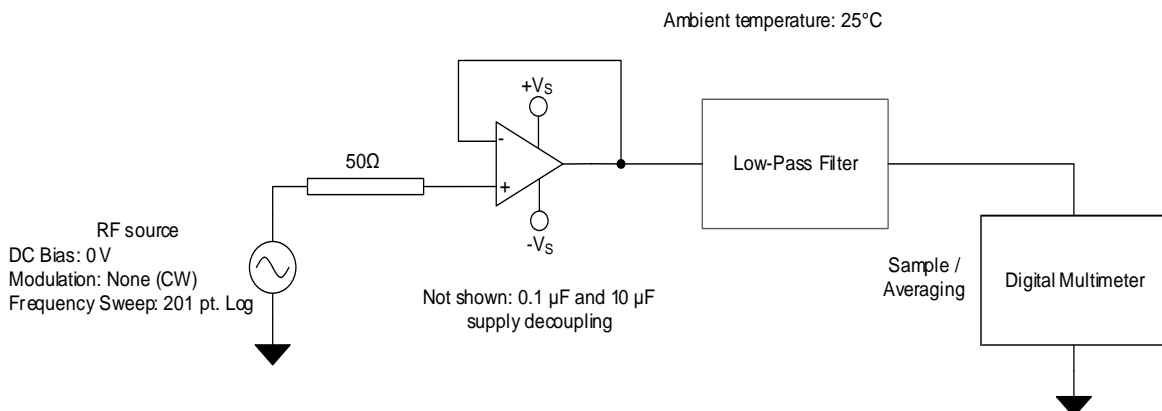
Ambient temperature: 25°C

$+V_S$

-

+

$-V_S$

50Ω

Low-Pass Filter

RF source
DC Bias: 0 V
Modulation: None (CW)
Frequency Sweep: 201 pt. Log

Not shown: 0.1 μF and 10 μF supply decoupling

Sample / Averaging

Digital Multimeter